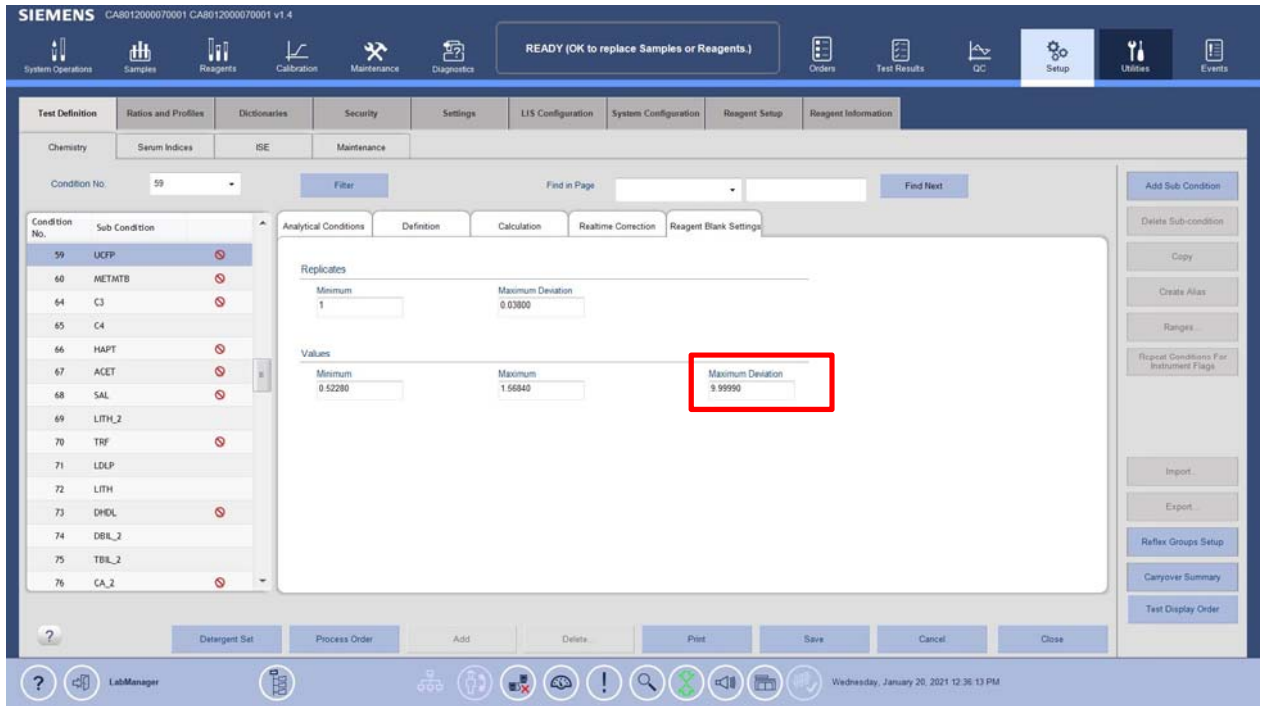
SIEMENS CA8012000070001 CA8012000070001 v1.4

System Operations
Samples
Reagents
Calibration
Maintenance
Diagnostics
READY (OK to replace Samples or Reagents.)
Orders
Test Results
QC
Setup
Utilities
Events

Test Definition
Ratios and Profiles
Dictionaries
Security
Settings
LIS Configuration
System Configuration
Reagent Setup
Reagent Information

Chemistry
Serum Indices
ISE
Maintenance

Condition No. 59
Filter
Find in Page
Find Next

| Condition No. | Sub Condition |
|---|---|
| 59 | UCFP |
| 60 | METMTB |
| 64 | C3 |
| 65 | C4 |
| 66 | HAPT |
| 67 | ACET |
| 68 | SAL |
| 69 | LITH_2 |
| 70 | TRF |
| 71 | LDLP |
| 72 | LITH |
| 73 | DHDL |
| 74 | DBIL_2 |
| 75 | TBIL_2 |
| 76 | CA_2 |

Analytical Conditions
Definition
Calculation
Realtime Correction
Reagent Blank Settings

Replicates
Minimum
1
Maximum Deviation
0.03800

Values
Minimum
0.52280
Maximum
1.56840
Maximum Deviation
9.99990

Add Sub Condition
Delete Sub-condition
Copy
Create Alias
Ranges...
Repeat Conditions For Instrument Flags
Import...
Export...
Reflex Groups Setup
Carryover Summary
Test Display Order

Detergent Set
Process Order
Add
Delete...
Print
Save
Cancel
Close

LabManager
Wednesday, January 20, 2021 12:36:13 PM